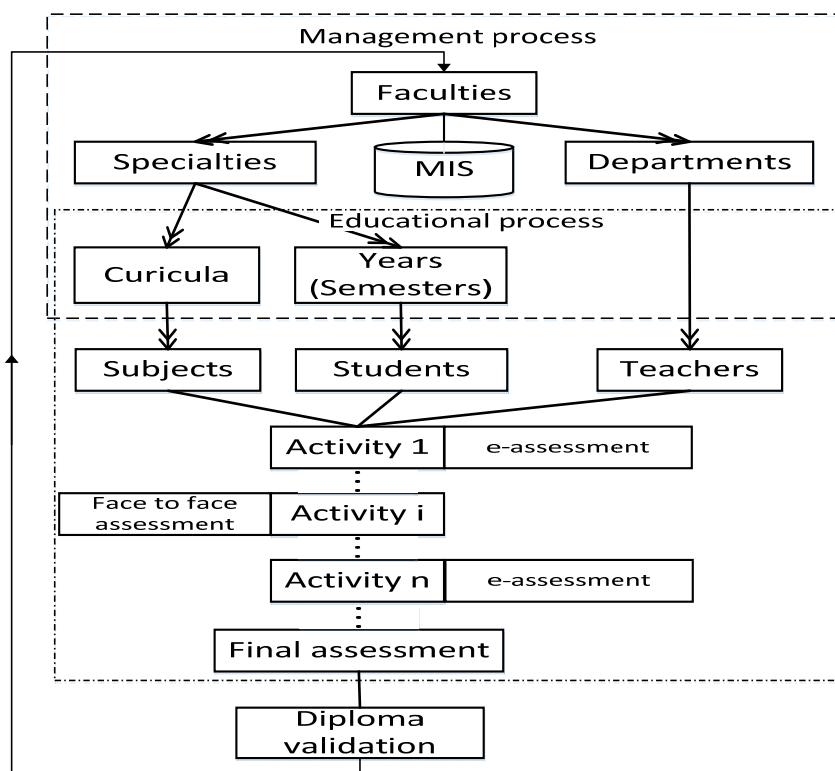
Management process

Faculties

Specialties

MIS

Departments

Educational process

Curicula

Years (Semesters)

Subjects

Students

Teachers

Activity 1

e-assessment

Face to face assessment

Activity i

Activity n

e-assessment

Final assessment

Diploma validation